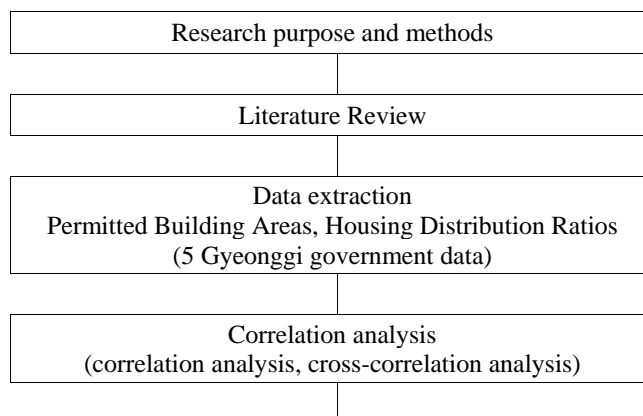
Research purpose and methods

Literature Review

Data extraction
Permitted Building Areas, Housing Distribution Ratios
(5 Gyeonggi government data)

Correlation analysis
(correlation analysis, cross-correlation analysis)